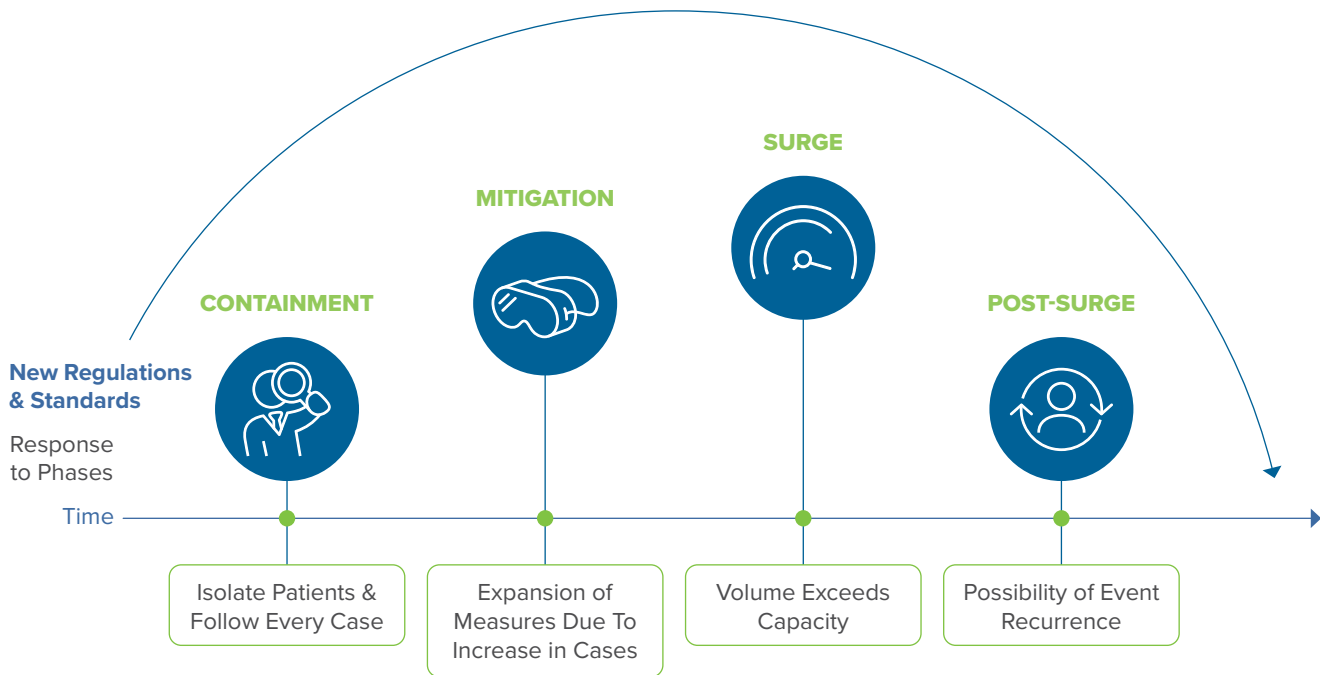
SURGE

MITIGATION

CONTAINMENT

POST-SURGE

New Regulations & Standards

Response to Phases

Time

Isolate Patients & Follow Every Case

Expansion of Measures Due To Increase in Cases

Volume Exceeds Capacity

Possibility of Event Recurrence